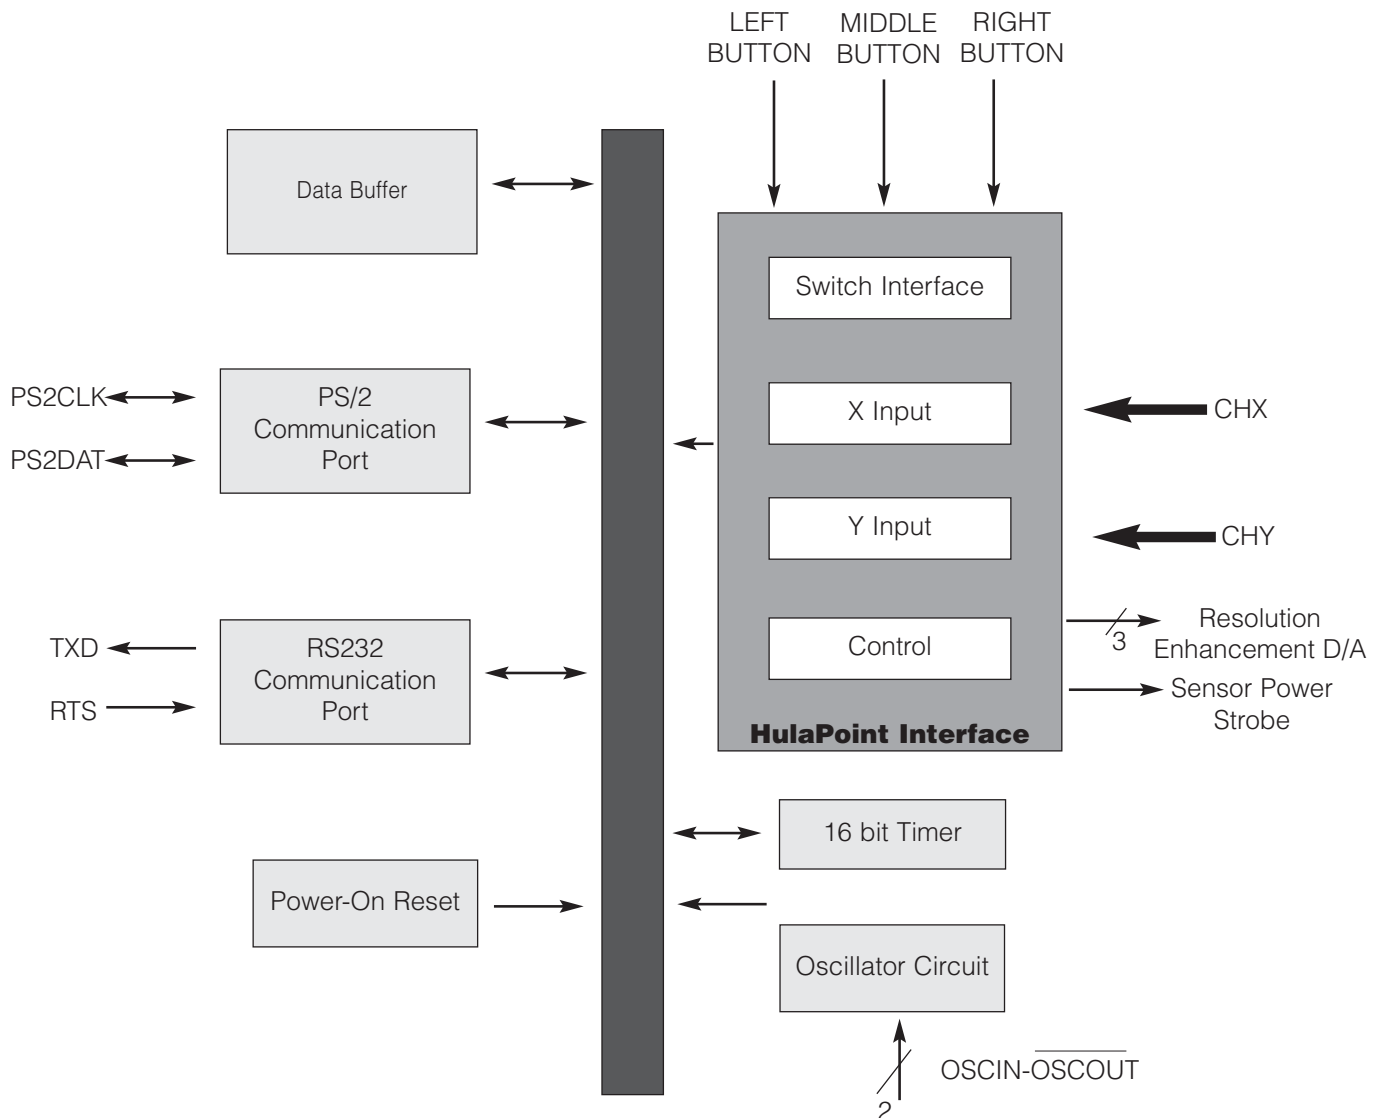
LEFT BUTTON
MIDDLE BUTTON
RIGHT BUTTON

Data Buffer

Switch Interface

X Input

CHX

PS2CLK

PS2DAT

PS/2 Communication Port

Y Input

CHY

Control

3

Resolution Enhancement D/A

TXD

RTS

RS232 Communication Port

Sensor Power Strobe

HulaPoint Interface

16 bit Timer

Power-On Reset

Oscillator Circuit

OSCIN-$\overline{\text{OSCOUT}}$

2